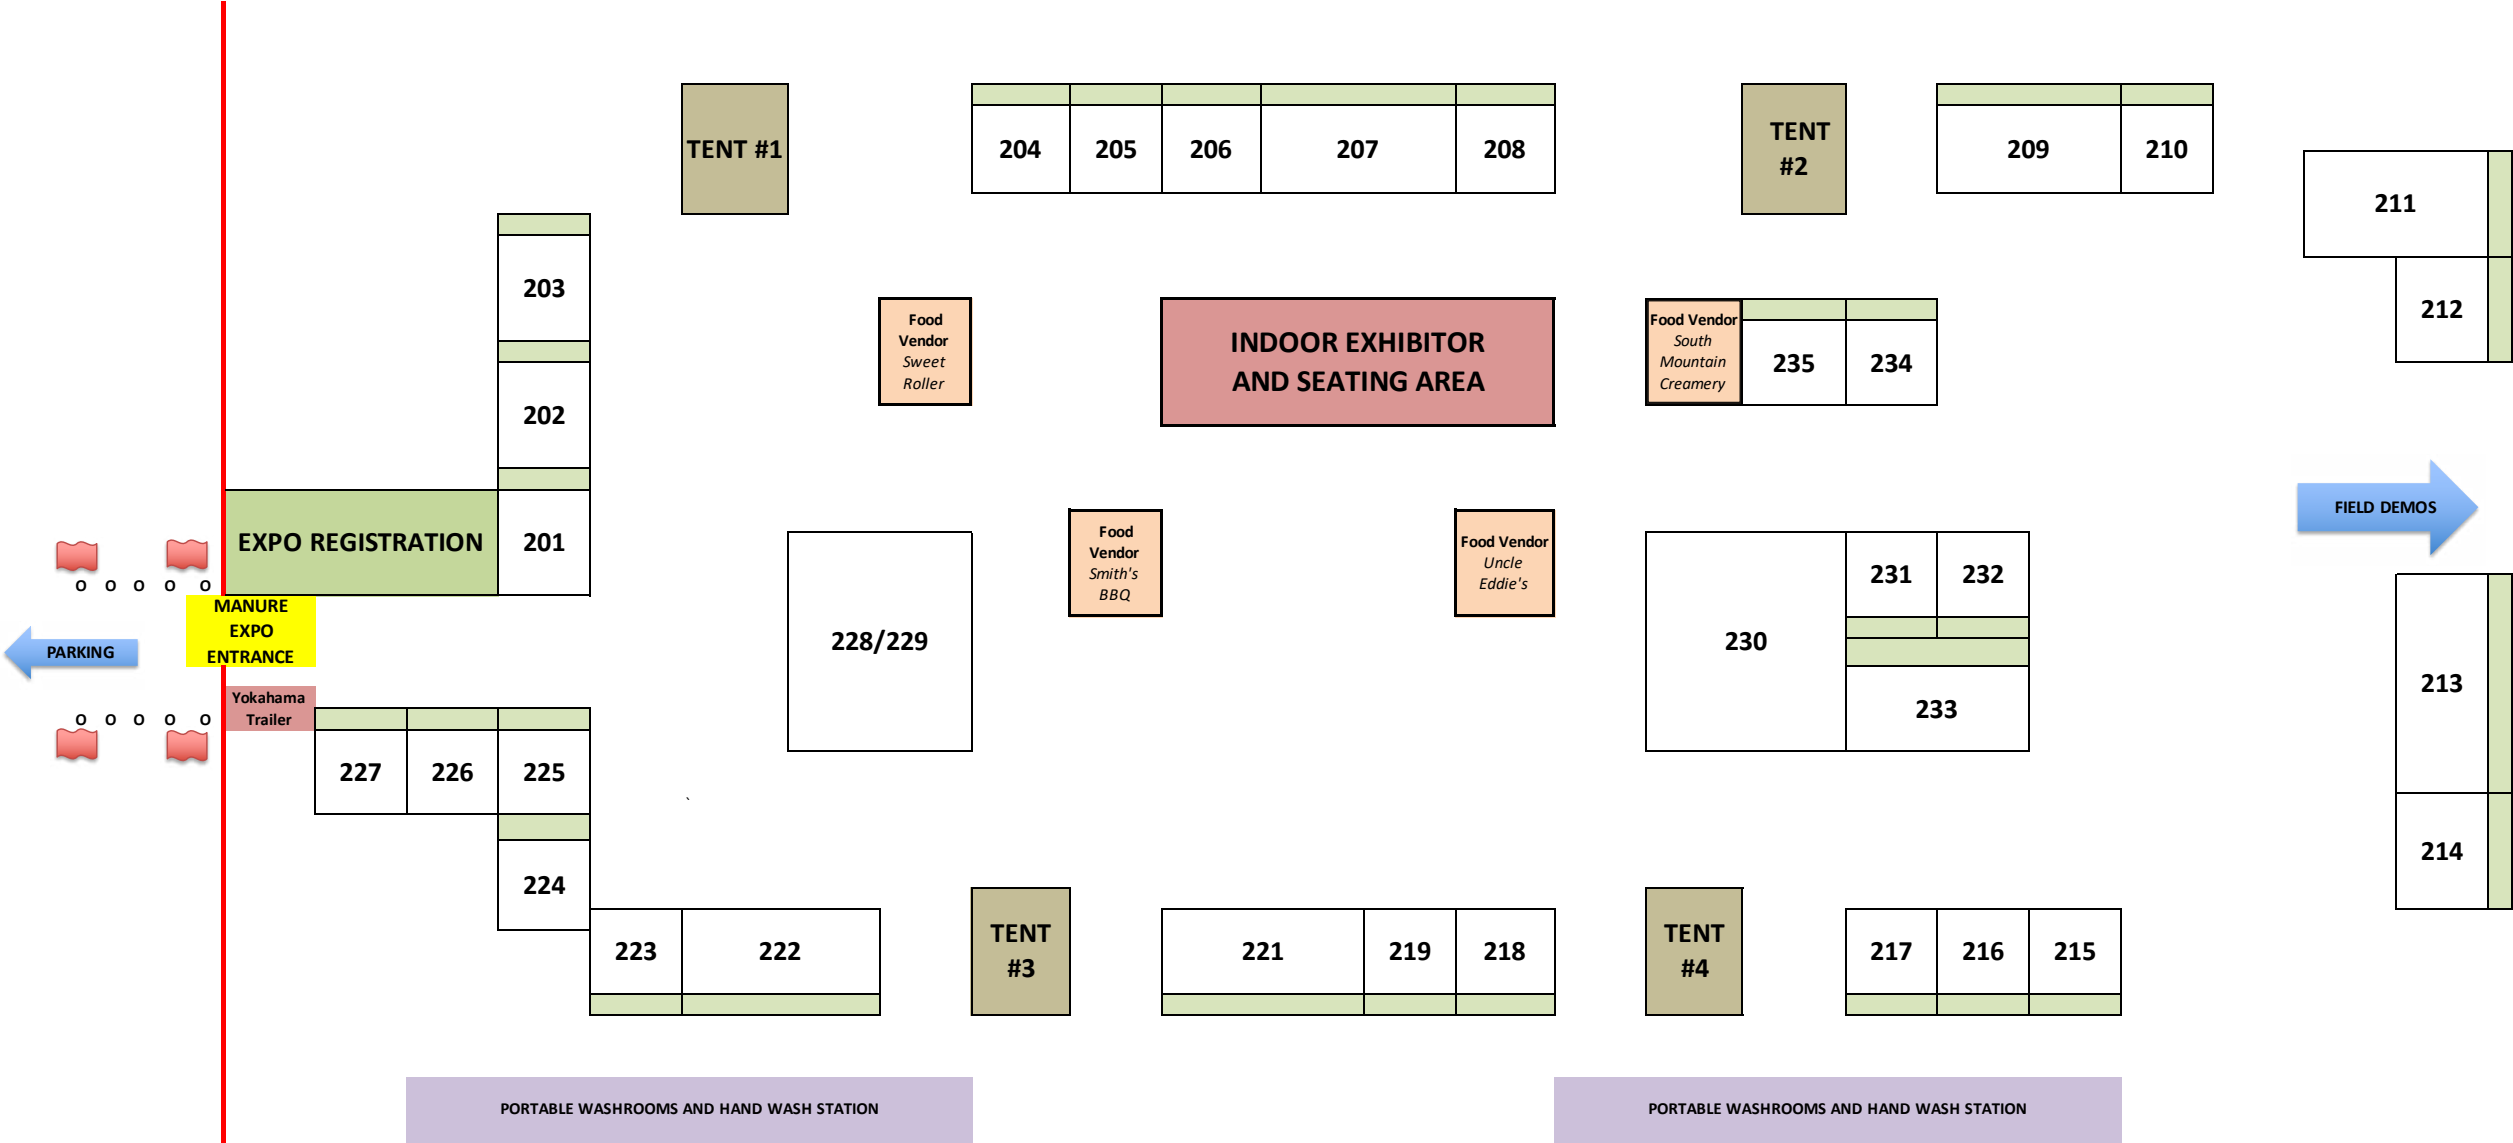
TENT #1

204 205 206 207 208

TENT #2

209 210

211

212

203

202

Food Vendor Sweet Roller

INDOOR EXHIBITOR AND SEATING AREA

Food Vendor South Mountain Creamery

235 234

EXPO REGISTRATION

201

FIELD DEMOS

MANURE EXPO ENTRANCE

PARKING

228/229

Food Vendor Smith's BBQ

Food Vendor Uncle Eddie's

230

231 232

233

213

Yokahama Trailer

227 226 225

224

214

223 222

TENT #3

221 219 218

TENT #4

217 216 215

PORTABLE WASHROOMS AND HAND WASH STATION

PORTABLE WASHROOMS AND HAND WASH STATION